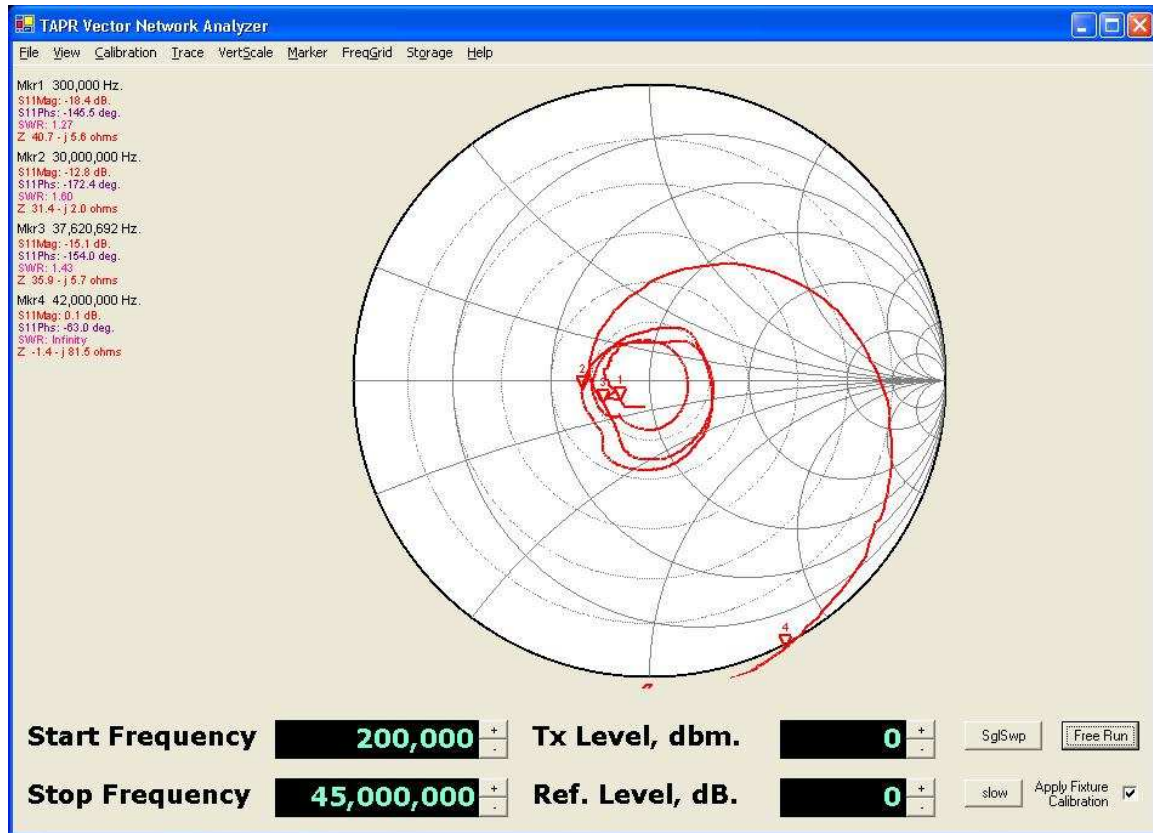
TAPR Vector Network Analyzer

File View Calibration Trace VertScale Marker FreqGrid Storage Help

Mkr1 300,000 Hz.
S11Mag: -18.4 dB.
S11Phs: -145.5 deg.
SWR: 1.27
Z 40.7 - j 5.6 ohms

Mkr2 30,000,000 Hz.
S11Mag: -12.8 dB.
S11Phs: -172.4 deg.
SWR: 1.60
Z 31.4 - j 2.0 ohms

Mkr3 37,620,692 Hz.
S11Mag: -15.1 dB.
S11Phs: -154.0 deg.
SWR: 1.43
Z 35.9 - j 5.7 ohms

Mkr4 42,000,000 Hz.
S11Mag: 0.1 dB.
S11Phs: -63.0 deg.
SWR: Infinity
Z -1.4 - j 81.5 ohms

2 3 1

4

Start Frequency 200,000 + -
Tx Level, dbm. 0 + -
SglSwp
Free Run

Stop Frequency 45,000,000 + -
Ref. Level, dB. 0 + -
slow
Apply Fixture Calibration